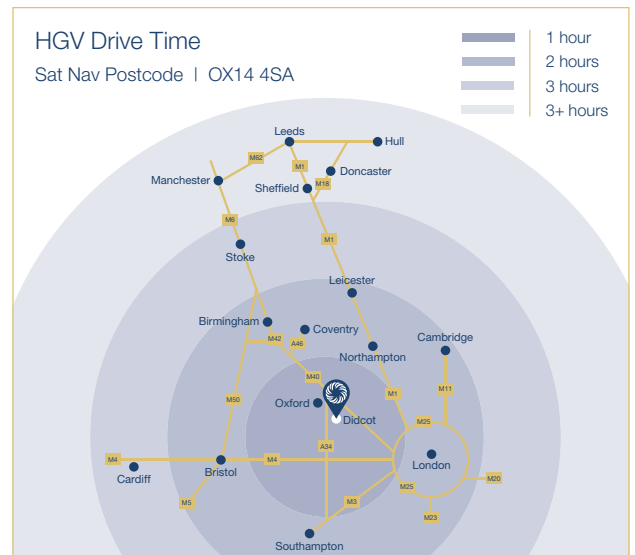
HGV Drive Time

Sat Nav Postcode | OX14 4SA

1 hour
2 hours
3 hours
3+ hours

Leeds
Hull
M62
M1
Doncaster
Manchester
Sheffield
M18
M6
M1
Stoke
Leicester
Birmingham
Coventry
M42
A46
Cambridge
Northampton
M40
M50
Oxford
M1
M11
Didcot
M25
A34
M4
M4
London
Cardiff
Bristol
M20
M25
M3
M5
M23
Southampton